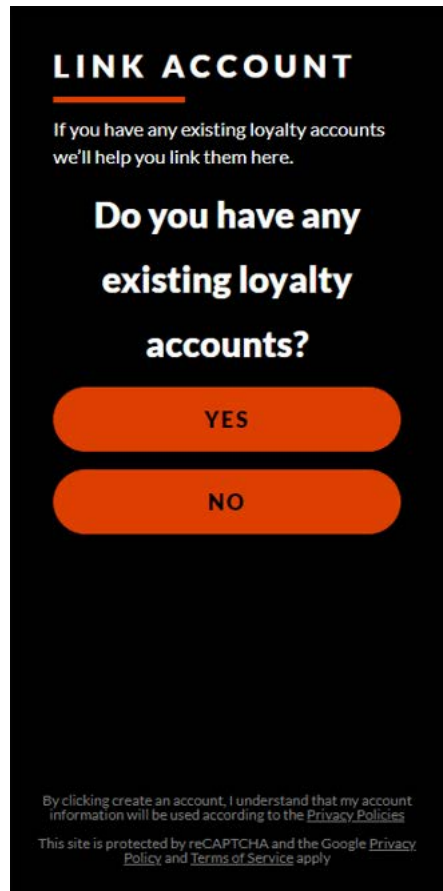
LINK ACCOUNT

If you have any existing loyalty accounts we'll help you link them here.

Do you have any existing loyalty accounts?

YES

NO

By clicking create an account, I understand that my account information will be used according to the Privacy Policies

This site is protected by reCAPTCHA and the Google Privacy Policy and Terms of Service apply